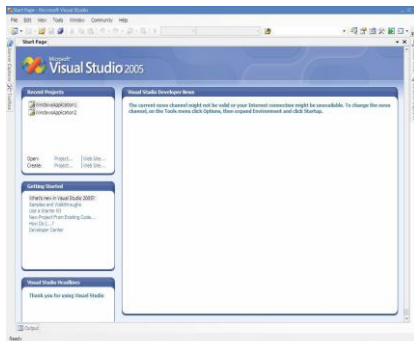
Start Page - Microsoft Visual Studio

File Edit View Tools Window Community Help

Start Page

Microsoft Visual Studio 2005

Recent Projects

WindowsApplication1
WindowsApplication2

Open: Project... | Web Site...
Create: Project... | Web Site...

Getting Started

What's new in Visual Studio 2005?
Samples and Walkthroughs
Use a Starter Kit
New Project From Existing Code...
How Do I...?
Developer Center

Visual Studio Headlines

Thank you for using Visual Studio

Visual Studio Developer News

The current news channel might not be valid or your Internet connection might be unavailable. To change the news channel, on the Tools menu click Options, then expand Environment and click Startup.

Output

Ready